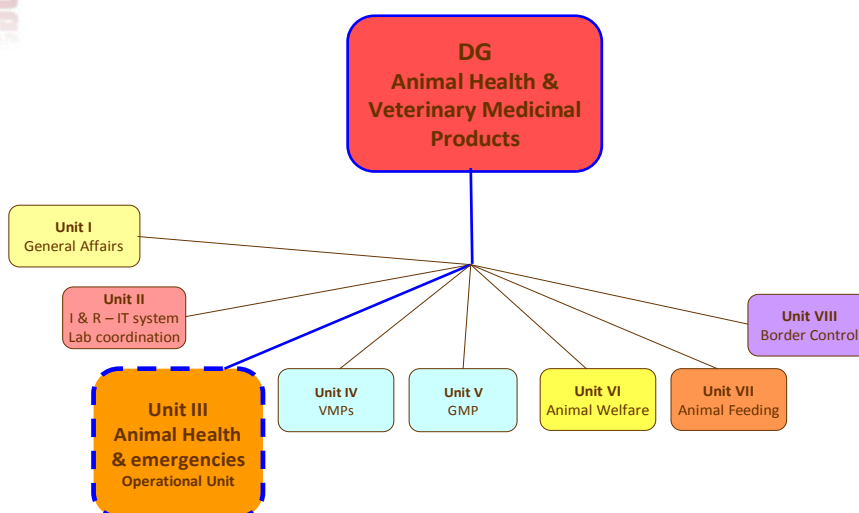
DG
Animal Health &
Veterinary Medicinal
Products

Unit I
General Affairs

Unit II
I & R – IT system
Lab coordination

Unit VIII
Border Control

Unit III
Animal Health
& emergencies
Operational Unit

Unit IV
VMPs

Unit V
GMP

Unit VI
Animal Welfare

Unit VII
Animal Feeding